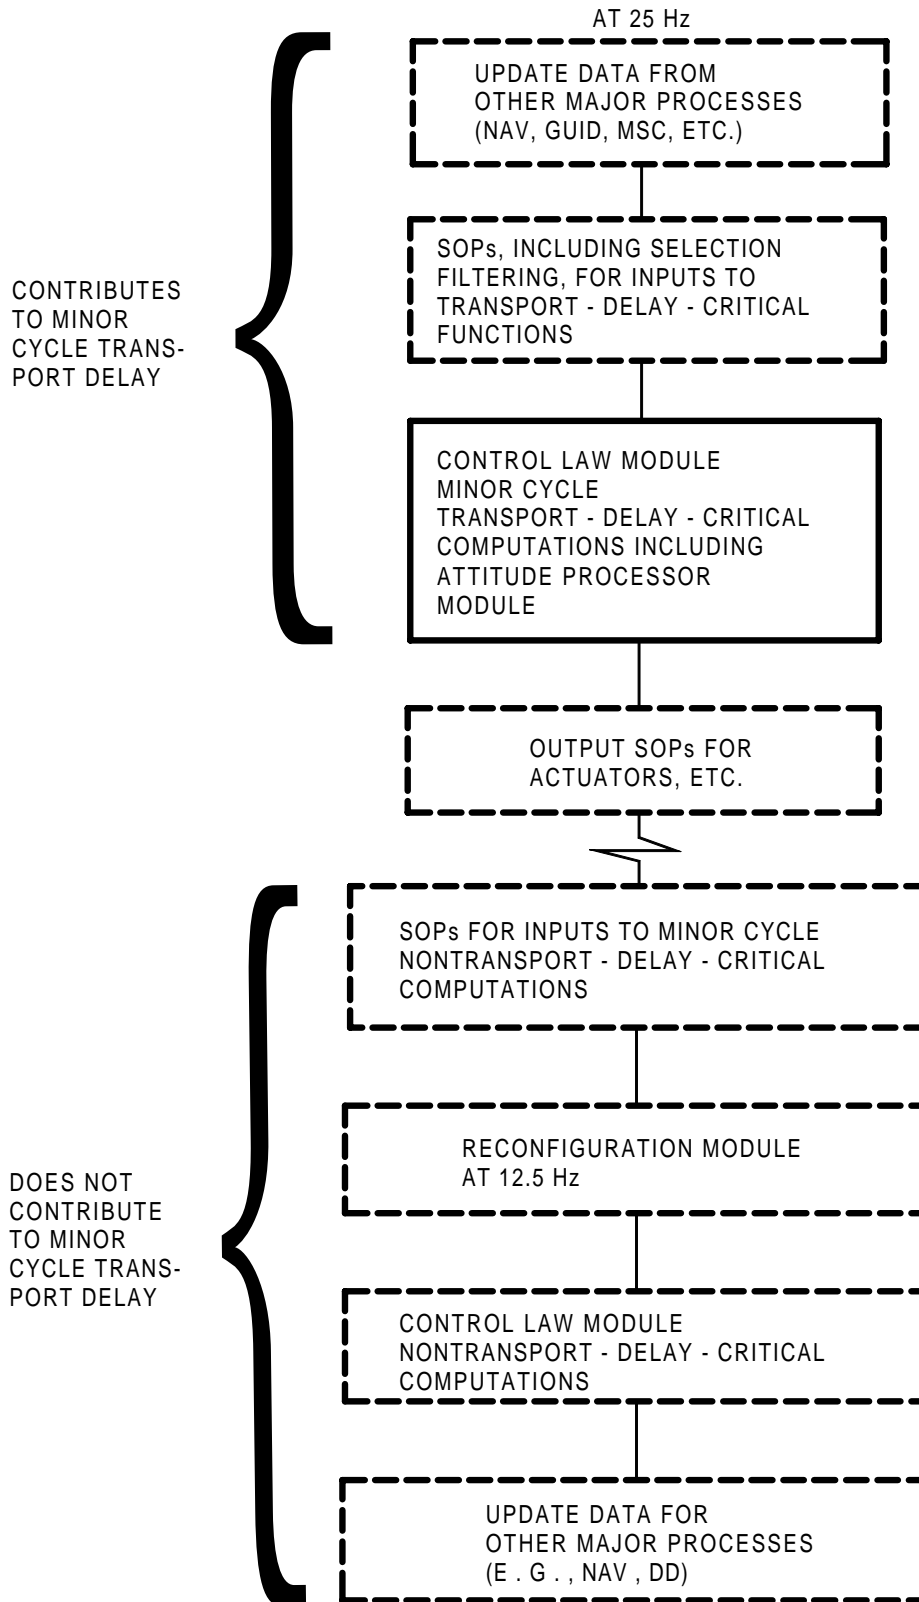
AT 25 Hz

UPDATE DATA FROM OTHER MAJOR PROCESSES (NAV, GUID, MSC, ETC.)

CONTRIBUTES TO MINOR CYCLE TRANSPORT DELAY

SOPs, INCLUDING SELECTION FILTERING, FOR INPUTS TO TRANSPORT - DELAY - CRITICAL FUNCTIONS

CONTROL LAW MODULE MINOR CYCLE TRANSPORT - DELAY - CRITICAL COMPUTATIONS INCLUDING ATTITUDE PROCESSOR MODULE

OUTPUT SOPs FOR ACTUATORS, ETC.

SOPs FOR INPUTS TO MINOR CYCLE NONTRANSPORT - DELAY - CRITICAL COMPUTATIONS

DOES NOT CONTRIBUTE TO MINOR CYCLE TRANSPORT DELAY

RECONFIGURATION MODULE AT 12.5 Hz

CONTROL LAW MODULE NONTRANSPORT - DELAY - CRITICAL COMPUTATIONS

UPDATE DATA FOR OTHER MAJOR PROCESSES (E . G . , NAV , DD)